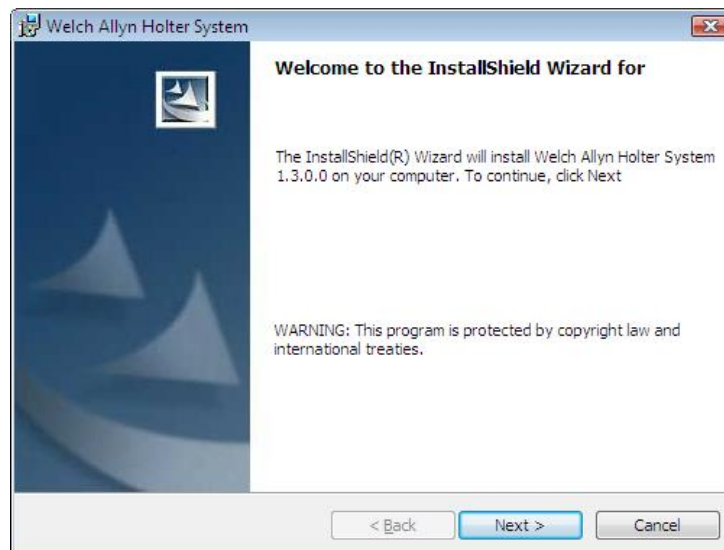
Welch Allyn Holter System

Welcome to the InstallShield Wizard for

The InstallShield(R) Wizard will install Welch Allyn Holter System 1.3.0.0 on your computer. To continue, click Next

WARNING: This program is protected by copyright law and international treaties.

< Back

Next >

Cancel